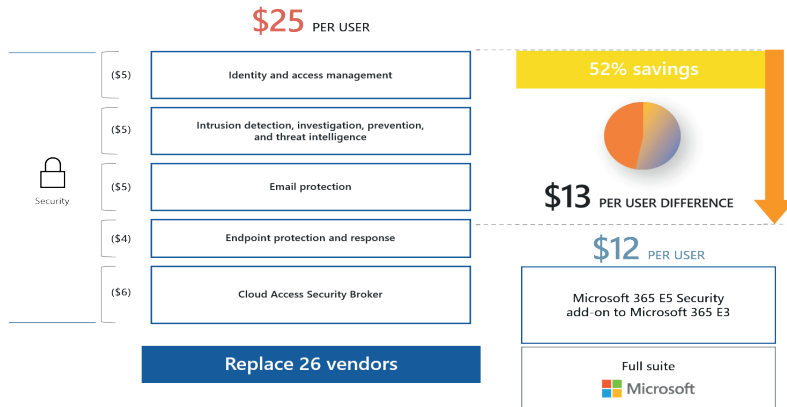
$25 PER USER

Security

($5) Identity and access management

($5) Intrusion detection, investigation, prevention, and threat intelligence

($5) Email protection

($4) Endpoint protection and response

($6) Cloud Access Security Broker

Replace 26 vendors

52% savings

$13 PER USER DIFFERENCE

$12 PER USER

Microsoft 365 E5 Security add-on to Microsoft 365 E3

Full suite

Microsoft